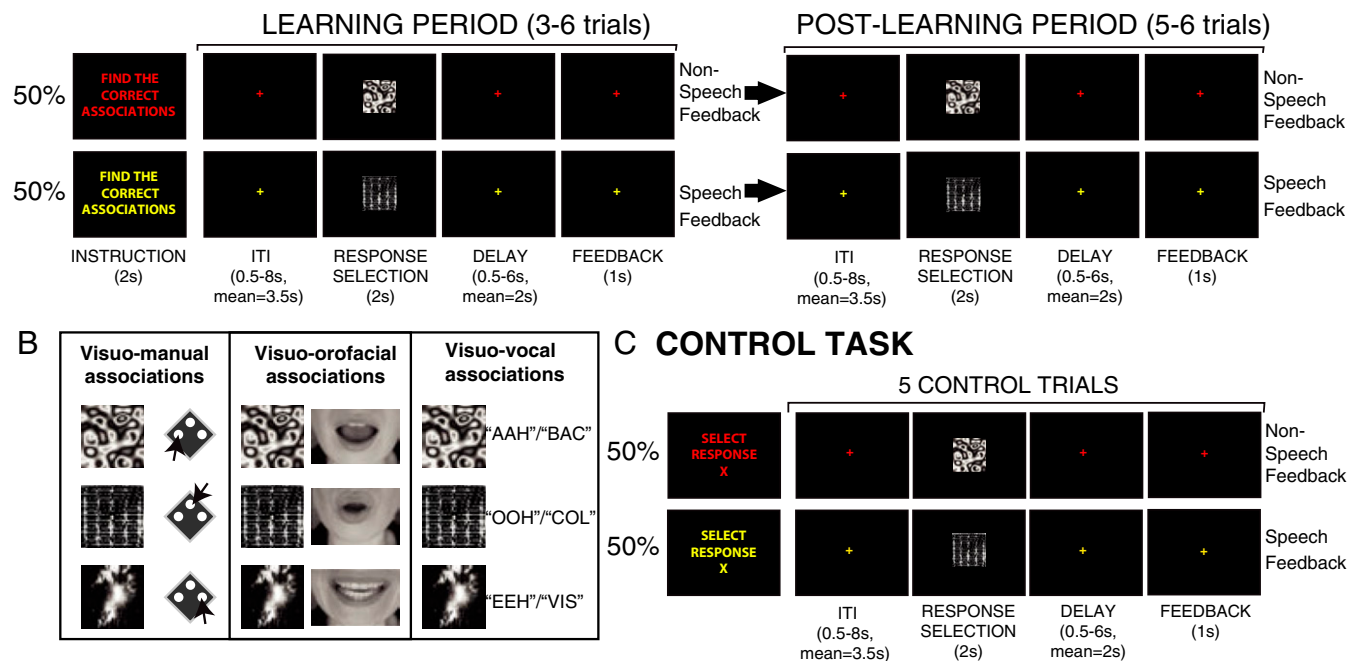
LEARNING PERIOD (3-6 trials)

POST-LEARNING PERIOD (5-6 trials)

50%

FIND THE CORRECT ASSOCIATIONS

+ + +

Non-Speech Feedback

+ + +

Non-Speech Feedback

50%

FIND THE CORRECT ASSOCIATIONS

+ + +

Speech Feedback

+ + +

Speech Feedback

INSTRUCTION (2s)

ITI (0.5-8s, mean=3.5s)

RESPONSE SELECTION (2s)

DELAY (0.5-6s, mean=2s)

FEEDBACK (1s)

ITI (0.5-8s, mean=3.5s)

RESPONSE SELECTION (2s)

DELAY (0.5-6s, mean=2s)

FEEDBACK (1s)

B

Visuo-manual associations

Visuo-orofacial associations

Visuo-vocal associations

"AAH"/"BAC"

"OOH"/"COL"

"EEH"/"VIS"

C CONTROL TASK

5 CONTROL TRIALS

50%

SELECT RESPONSE X

+ + +

Non-Speech Feedback

50%

SELECT RESPONSE X

+ + +

Speech Feedback

ITI (0.5-8s, mean=3.5s)

RESPONSE SELECTION (2s)

DELAY (0.5-6s, mean=2s)

FEEDBACK (1s)